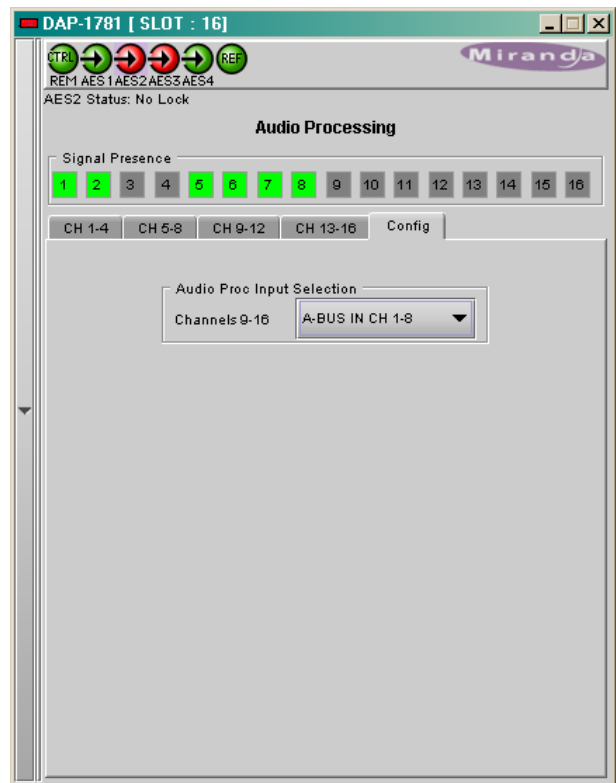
DAP-1781 [ SLOT : 16]

CTRL REF

REM AES1 AES2 AES3 AES4

Miranda

AES2 Status: No Lock

Audio Processing

Signal Presence

1 2 3 4 5 6 7 8 9 10 11 12 13 14 15 16

CH 1-4 CH 5-8 CH 9-12 CH 13-16 Config

Audio Proc Input Selection

Channels 9-16 A-BUS IN CH 1-8